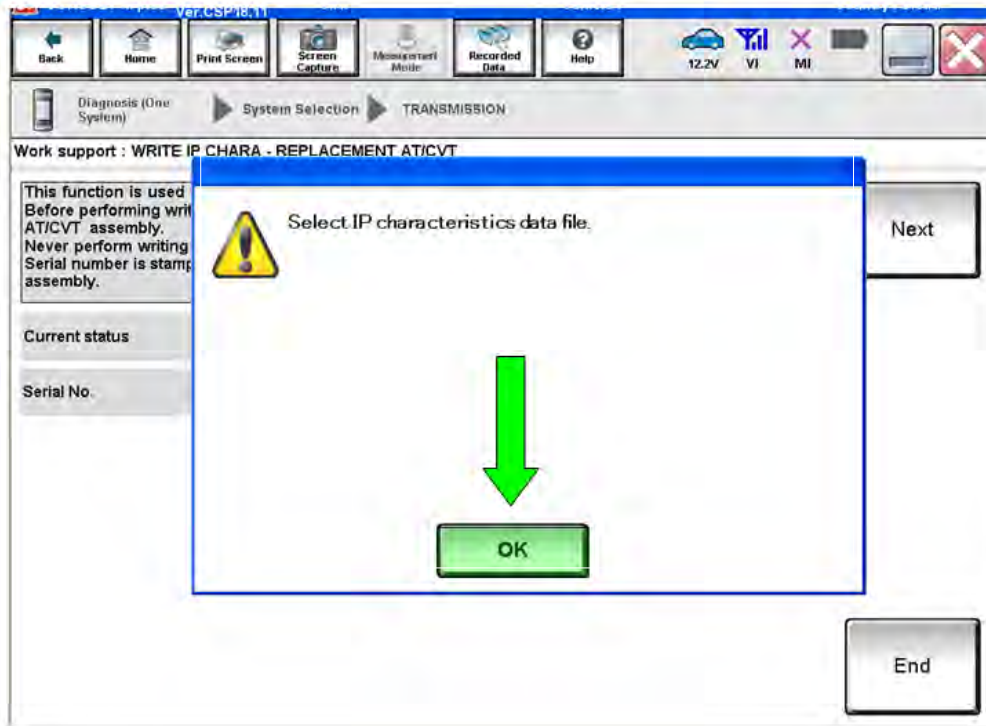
Ver.CSP18.11

Back
Home
Print Screen
Screen Capture
Measurement Mode
Recorded Data
Help
12.2V
VI
MI

Diagnosis (One System)
System Selection
TRANSMISSION

Work support : WRITE IP CHARA - REPLACEMENT AT/CVT

This function is used
Before performing writ
AT/CVT assembly.
Never perform writing
Serial number is stamp
assembly.

Next

Current status

Serial No.

Select IP characteristics data file.

OK

End